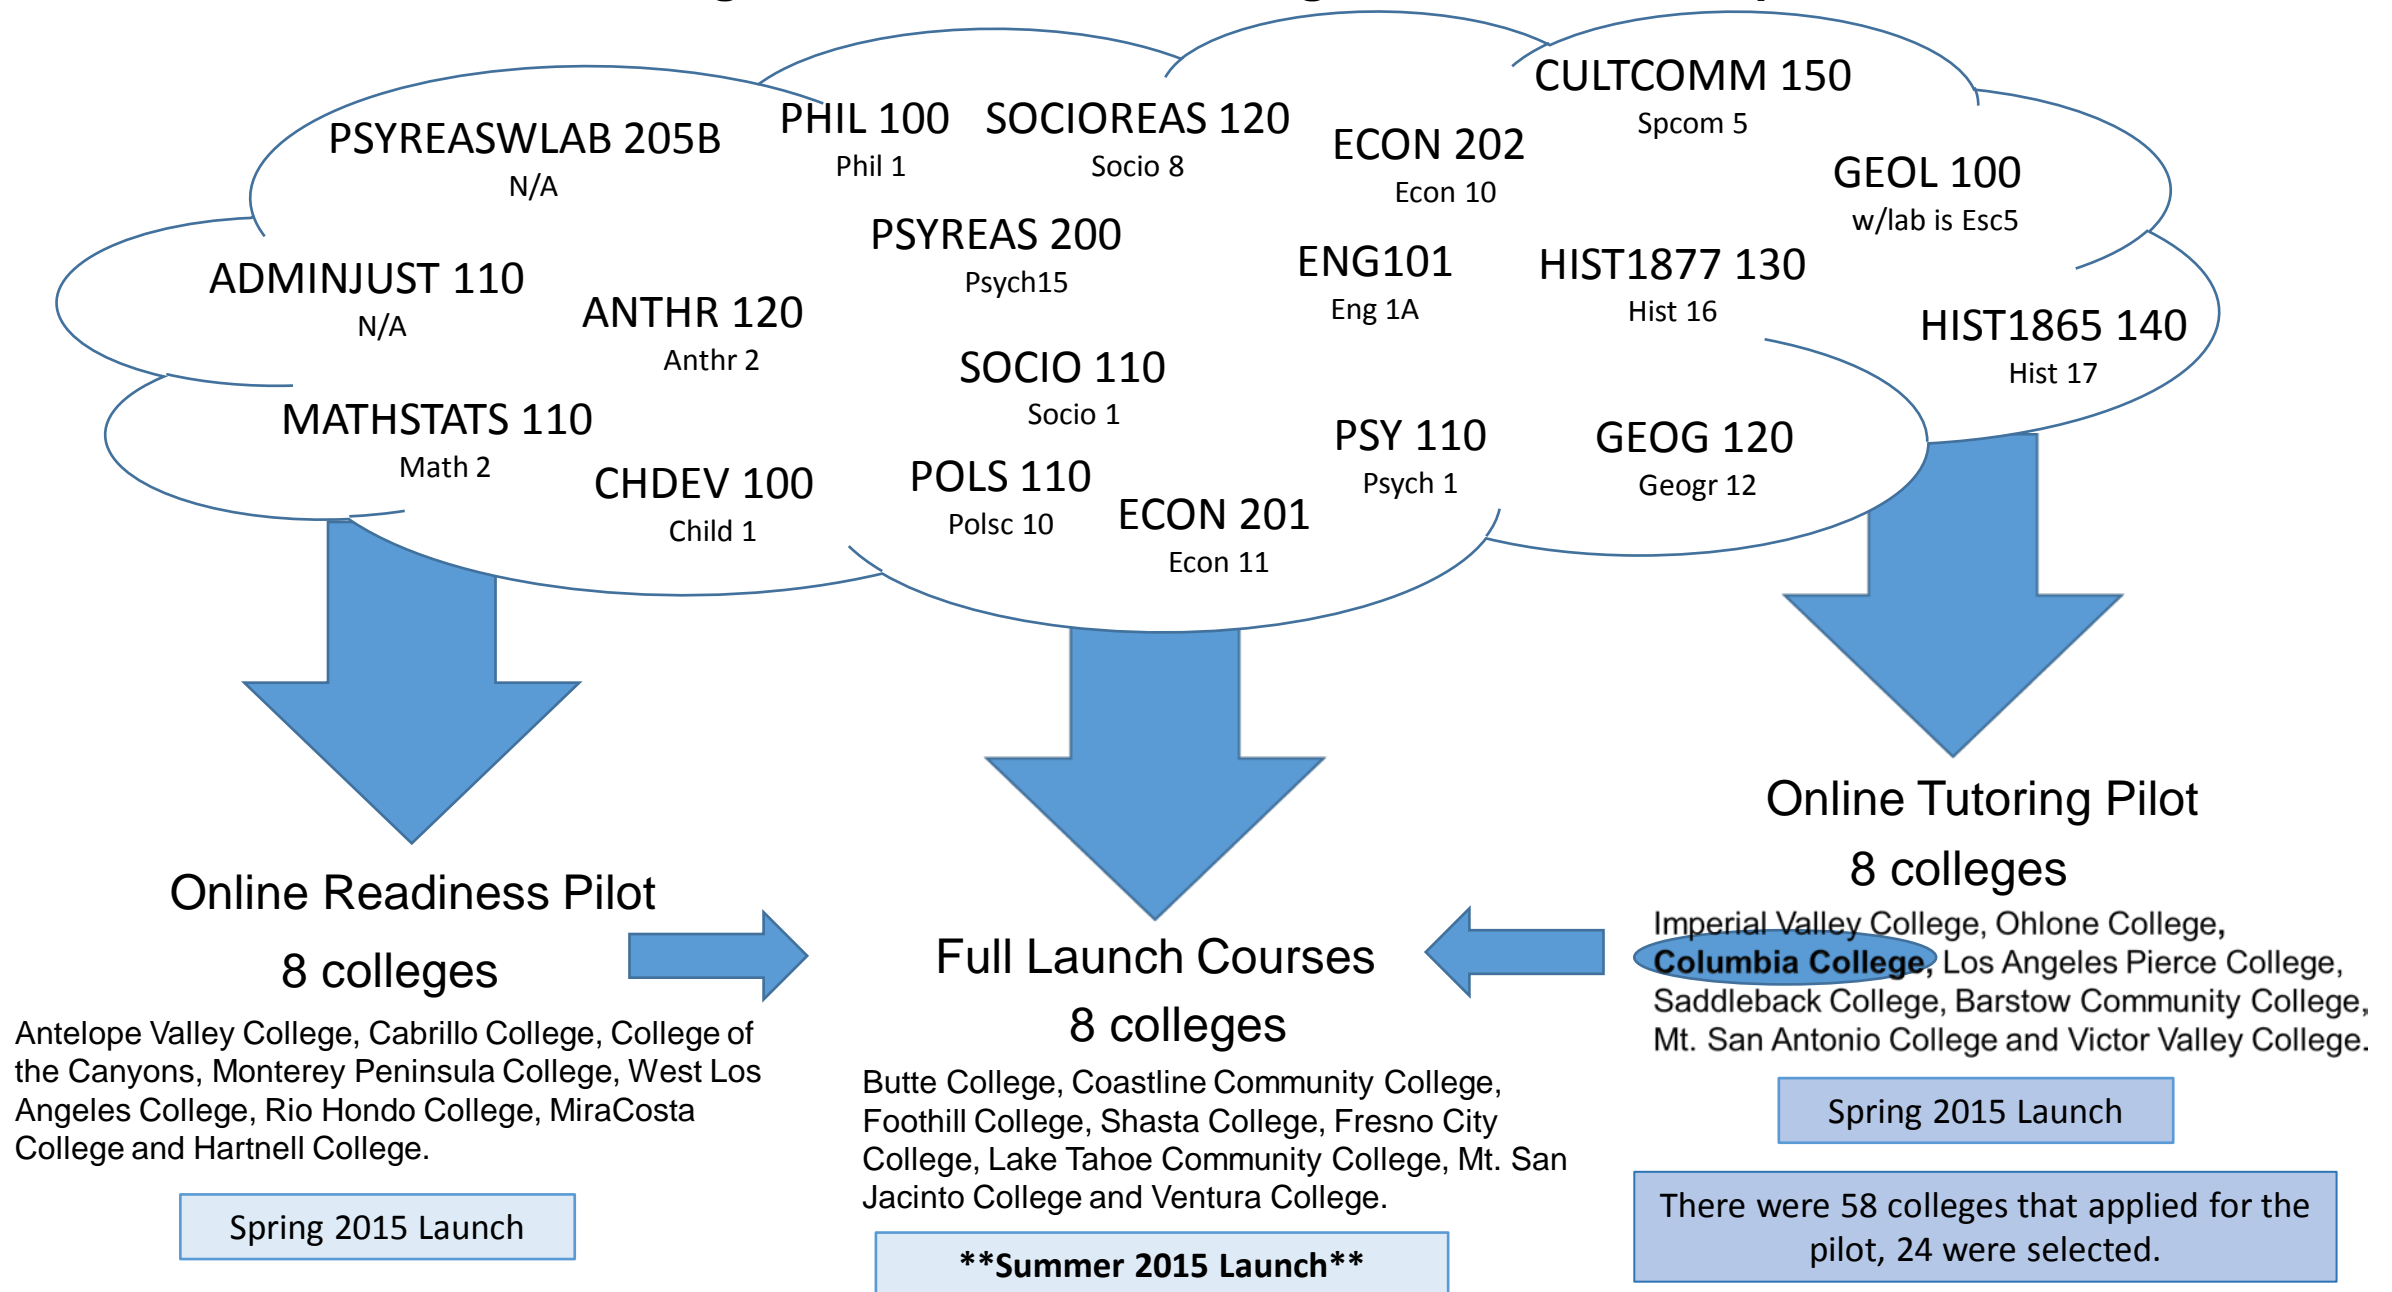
PSYREASWLAB 205B
N/A

PHIL 100
Phil 1

SOCIOREAS 120
Socio 8

ECON 202
Econ 10

CULTCOMM 150
Spcom 5

GEOL 100
w/lab is Esc5

ADMINJUST 110
N/A

ANTHR 120
Anthr 2

PSYREAS 200
Psych15

ENG101
Eng 1A

HIST1877 130
Hist 16

HIST1865 140
Hist 17

SOCIO 110
Socio 1

MATHSTATS 110
Math 2

CHDEV 100
Child 1

POLS 110
Polsc 10

ECON 201
Econ 11

PSY 110
Psych 1

GEOG 120
Geogr 12

Online Tutoring Pilot
8 colleges
Imperial Valley College, Ohlone College, Columbia College, Los Angeles Pierce College, Saddleback College, Barstow Community College, Mt. San Antonio College and Victor Valley College.

Spring 2015 Launch

There were 58 colleges that applied for the pilot, 24 were selected.

Online Readiness Pilot
8 colleges
Antelope Valley College, Cabrillo College, College of the Canyons, Monterey Peninsula College, West Los Angeles College, Rio Hondo College, MiraCosta College and Hartnell College.

Spring 2015 Launch

Full Launch Courses
8 colleges
Butte College, Coastline Community College, Foothill College, Shasta College, Fresno City College, Lake Tahoe Community College, Mt. San Jacinto College and Ventura College.

**Summer 2015 Launch**